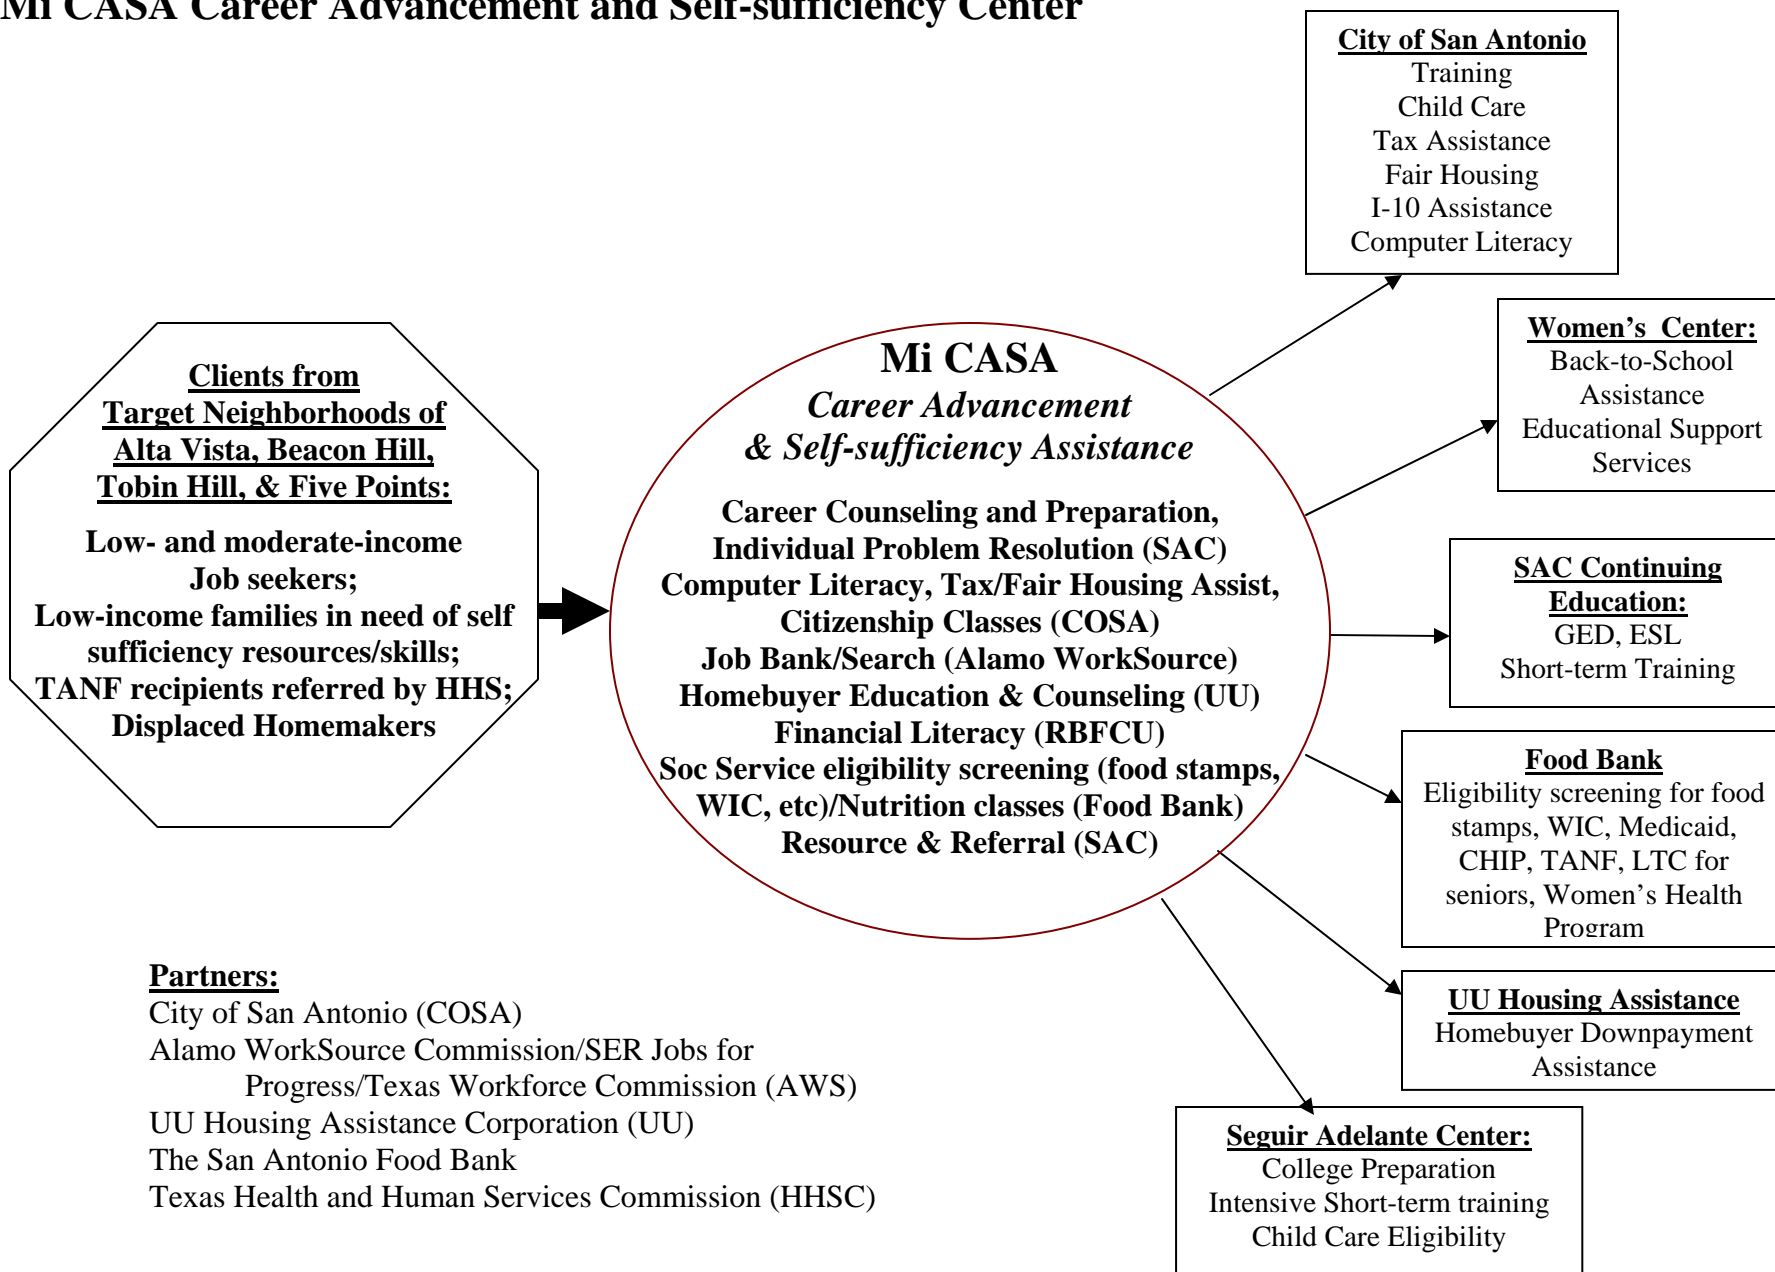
Mi CASA Career Advancement and Self-sufficiency Center

Clients from Target Neighborhoods of Alta Vista, Beacon Hill, Tobin Hill, & Five Points:

Low- and moderate-income Job seekers;
Low-income families in need of self sufficiency resources/skills;
TANF recipients referred by HHS;
Displaced Homemakers

Mi CASA
Career Advancement & Self-sufficiency Assistance

Career Counseling and Preparation, Individual Problem Resolution (SAC)
Computer Literacy, Tax/Fair Housing Assist, Citizenship Classes (COSA)
Job Bank/Search (Alamo WorkSource)
Homebuyer Education & Counseling (UU)
Financial Literacy (RBFCU)
Soc Service eligibility screening (food stamps, WIC, etc)/Nutrition classes (Food Bank)
Resource & Referral (SAC)

City of San Antonio
Training
Child Care
Tax Assistance
Fair Housing
I-10 Assistance
Computer Literacy

Women's Center:
Back-to-School Assistance
Educational Support Services

SAC Continuing Education:
GED, ESL
Short-term Training

Food Bank
Eligibility screening for food stamps, WIC, Medicaid, CHIP, TANF, LTC for seniors, Women's Health Program

UU Housing Assistance
Homebuyer Downpayment Assistance

Seguir Adelante Center:
College Preparation
Intensive Short-term training
Child Care Eligibility

Partners:
City of San Antonio (COSA)
Alamo WorkSource Commission/SER Jobs for Progress/Texas Workforce Commission (AWS)
UU Housing Assistance Corporation (UU)
The San Antonio Food Bank
Texas Health and Human Services Commission (HHSC)